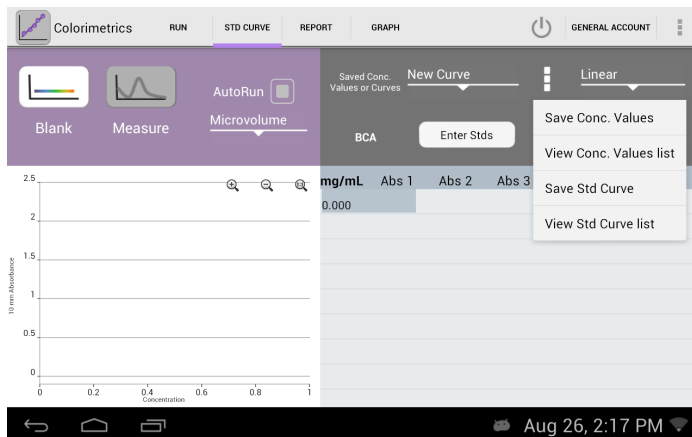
Colorimetrics RUN STD CURVE REPORT GRAPH GENERAL ACCOUNT

Blank Measure AutoRun Microvolume

Saved Conc. Values or Curves New Curve Linear

BCA Enter Stds

Save Conc. Values
View Conc. Values list
Save Std Curve
View Std Curve list

| mg/mL | Abs 1 | Abs 2 | Abs 3 |
|---|---|---|---|
| 0.000 | | | |

2.5
2
1.5
1
0.5
0
10 mm Absorbance
0 0.2 0.4 0.6 0.8 1
Concentration

Aug 26, 2:17 PM